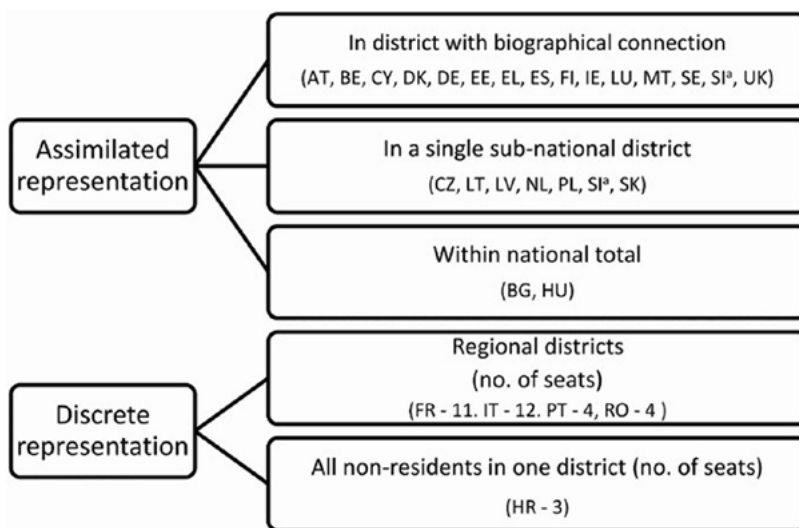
Assimilated representation

In district with biographical connection
(AT, BE, CY, DK, DE, EE, EL, ES, FI, IE, LU, MT, SE, SI$^{a}$, UK)

In a single sub-national district
(CZ, LT, LV, NL, PL, SI$^{a}$, SK)

Within national total
(BG, HU)

Discrete representation

Regional districts
(no. of seats)
(FR - 11. IT - 12. PT - 4, RO - 4 )

All non-residents in one district (no. of seats)
(HR - 3)